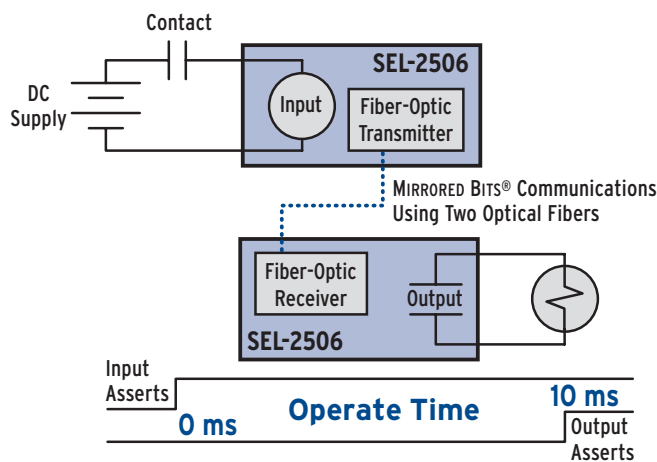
Contact

DC Supply

SEL-2506

Input

Fiber-Optic Transmitter

MIRRORED BITS® Communications Using Two Optical Fibers

Fiber-Optic Receiver

Output

SEL-2506

Input Asserts

0 ms

Operate Time

10 ms

Output Asserts